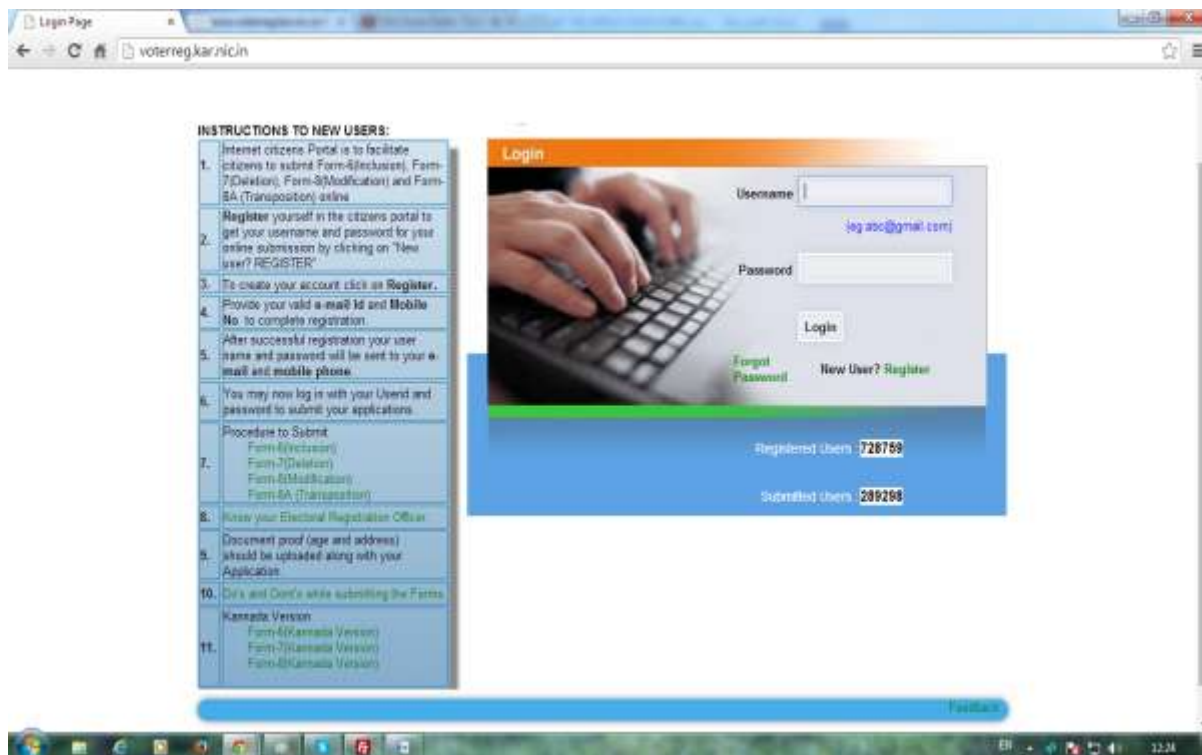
Login Page

voterreg.kar.nic.in

INSTRUCTIONS TO NEW USERS:

| | |
|---|---|
| 1. | Internet citizens Portal is to facilitate citizens to submit Form-6(Inclusion), Form-7(Deletion), Form-8(Modification) and Form-8A (Transposition) online |
| 2. | Register yourself in the citizens portal to get your username and password for your online submission by clicking on "New user? REGISTER" |
| 3. | To create your account click on Register. |
| 4. | Provide your valid e-mail Id and Mobile No. to complete registration. |
| 5. | After successful registration your user name and password will be sent to your e-mail and mobile phone. |
| 6. | You may now log in with your Userid and password to submit your applications. |
| 7. | Procedure to Submit Form-6(Inclusion) Form-7(Deletion) Form-8(Modification) Form-8A (Transposition) |
| 8. | Know your Electoral Registration Officer |
| 9. | Document proof (age and address) should be uploaded along with your Application |
| 10. | Do's and Dont's while submitting the Forms |
| 11. | Kannada Version Form-6(Kannada Version) Form-7(Kannada Version) Form-8(Kannada Version) |

Login

Username

(eg abc@gmail.com)

Password

Login

Forgot Password

New User? Register

Registered Users 728759

Submitted Users 289298

Feedback

EN 12:24